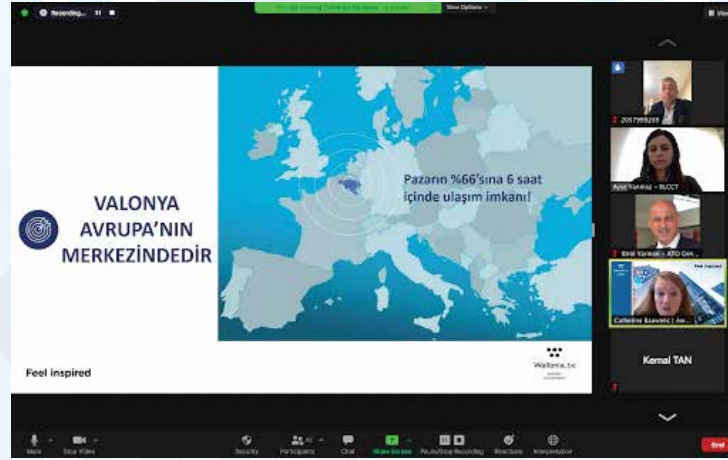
Recording...

You are viewing Catherine Bienvenu's screen

View Options

VALONYA AVRUPA'NIN MERKEZİNDEDİR

Pazarın %66'sına 6 saat içinde ulaşım imkanı!

Feel inspired

Wallonia.be

2057999269

Ayşe Yanıkkaya - BLCCT

Erol Yarıkkaya - ATO Gen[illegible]

Feel inspired

Catherine Bienvenu | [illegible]

Kemal TAN

Mute

Stop Video

Security

Participants

Chat

Share Screen

Pause/Stop Recording

Reactions

Interpretation

End